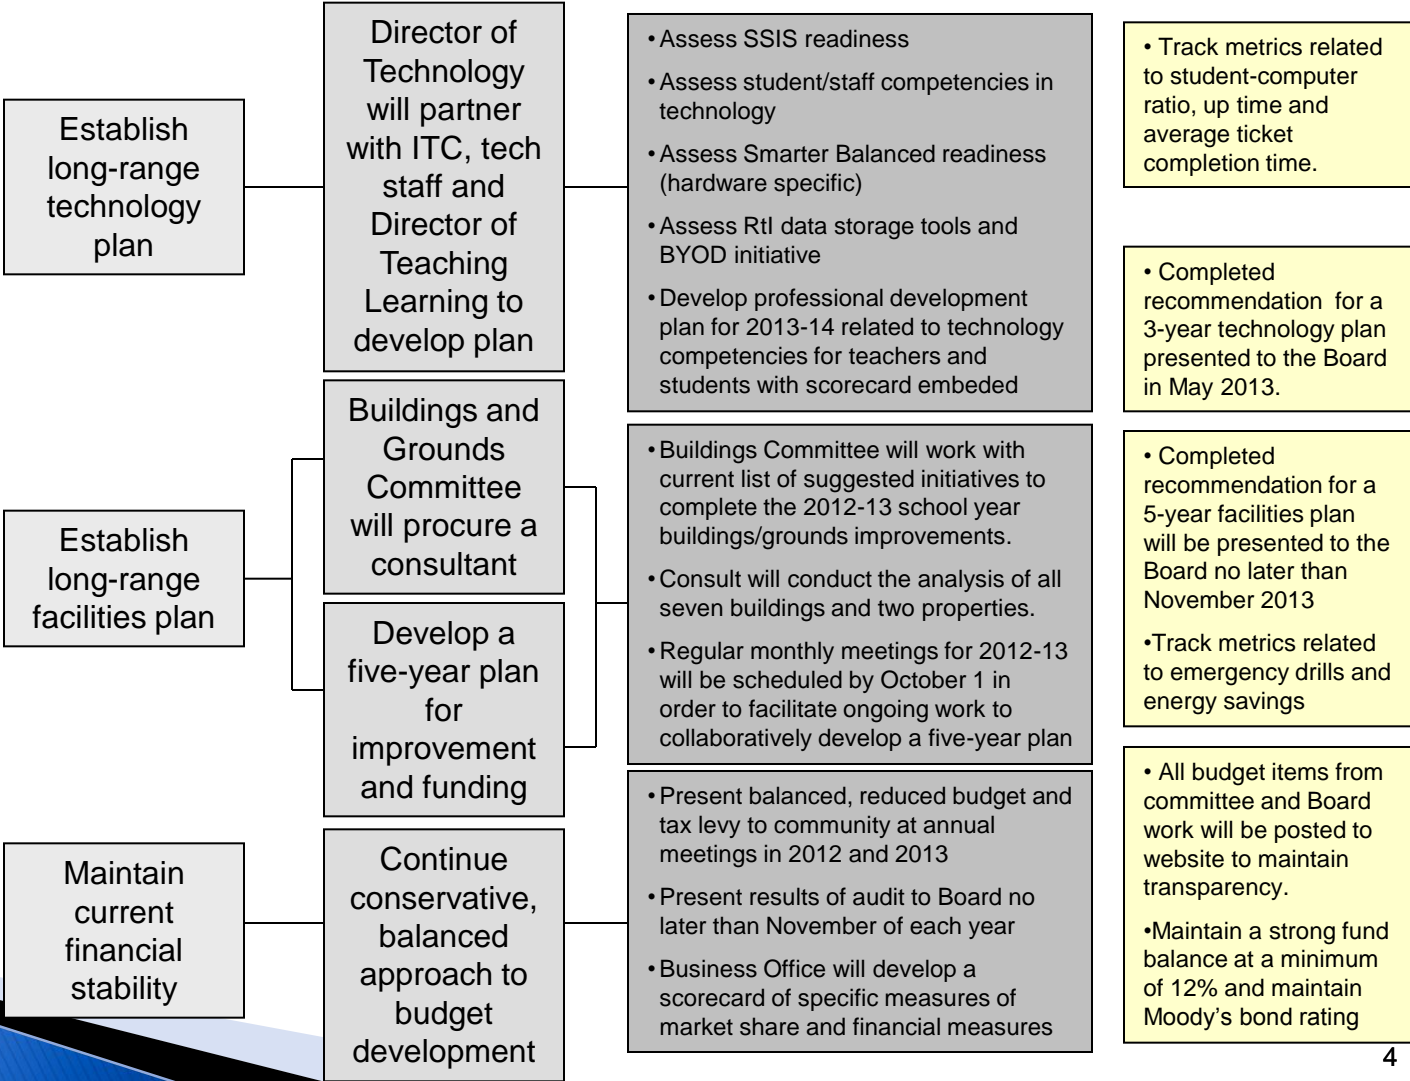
Establish long-range technology plan

Director of Technology will partner with ITC, tech staff and Director of Teaching Learning to develop plan

• Assess SSIS readiness
• Assess student/staff competencies in technology
• Assess Smarter Balanced readiness (hardware specific)
• Assess RtI data storage tools and BYOD initiative
• Develop professional development plan for 2013-14 related to technology competencies for teachers and students with scorecard embeded

• Track metrics related to student-computer ratio, up time and average ticket completion time.

• Completed recommendation for a 3-year technology plan presented to the Board in May 2013.

Establish long-range facilities plan

Buildings and Grounds Committee will procure a consultant

Develop a five-year plan for improvement and funding

• Buildings Committee will work with current list of suggested initiatives to complete the 2012-13 school year buildings/grounds improvements.
• Consult will conduct the analysis of all seven buildings and two properties.
• Regular monthly meetings for 2012-13 will be scheduled by October 1 in order to facilitate ongoing work to collaboratively develop a five-year plan

• Completed recommendation for a 5-year facilities plan will be presented to the Board no later than November 2013

•Track metrics related to emergency drills and energy savings

Maintain current financial stability

Continue conservative, balanced approach to budget development

• Present balanced, reduced budget and tax levy to community at annual meetings in 2012 and 2013
• Present results of audit to Board no later than November of each year
• Business Office will develop a scorecard of specific measures of market share and financial measures

• All budget items from committee and Board work will be posted to website to maintain transparency.

•Maintain a strong fund balance at a minimum of 12% and maintain Moody's bond rating

4